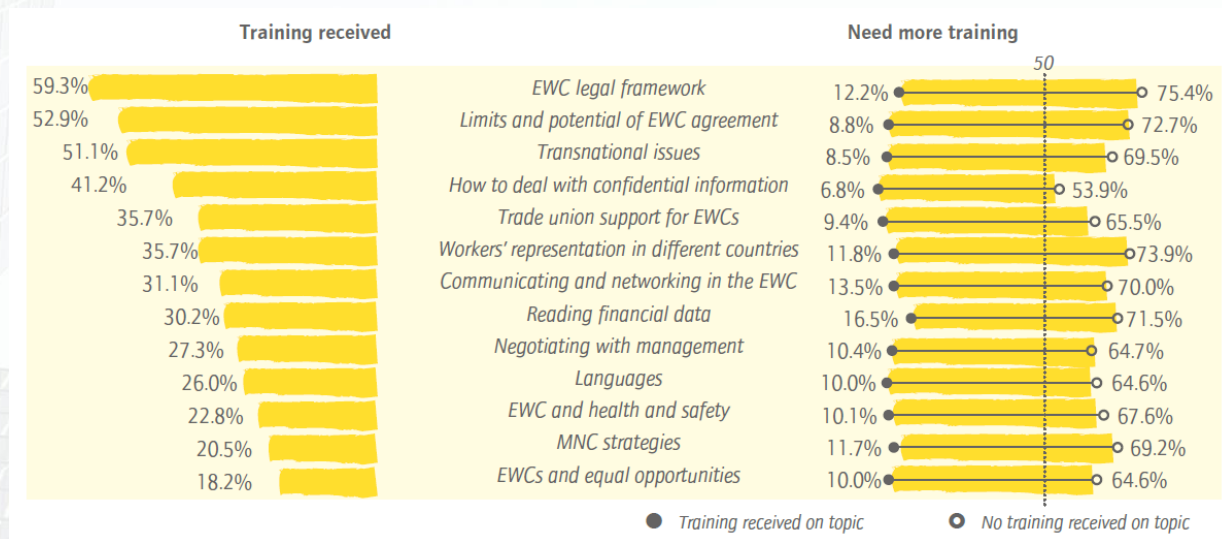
Training received

Need more training

50

| Training received | Topic | Need more training (Training received on topic) | Need more training (No training received on topic) |
|---|---|---|---|
| 59.3% | EWC legal framework | 12.2% | 75.4% |
| 52.9% | Limits and potential of EWC agreement | 8.8% | 72.7% |
| 51.1% | Transnational issues | 8.5% | 69.5% |
| 41.2% | How to deal with confidential information | 6.8% | 53.9% |
| 35.7% | Trade union support for EWCs | 9.4% | 65.5% |
| 35.7% | Workers' representation in different countries | 11.8% | 73.9% |
| 31.1% | Communicating and networking in the EWC | 13.5% | 70.0% |
| 30.2% | Reading financial data | 16.5% | 71.5% |
| 27.3% | Negotiating with management | 10.4% | 64.7% |
| 26.0% | Languages | 10.0% | 64.6% |
| 22.8% | EWC and health and safety | 10.1% | 67.6% |
| 20.5% | MNC strategies | 11.7% | 69.2% |
| 18.2% | EWCs and equal opportunities | 10.0% | 64.6% |

Training received on topic

No training received on topic